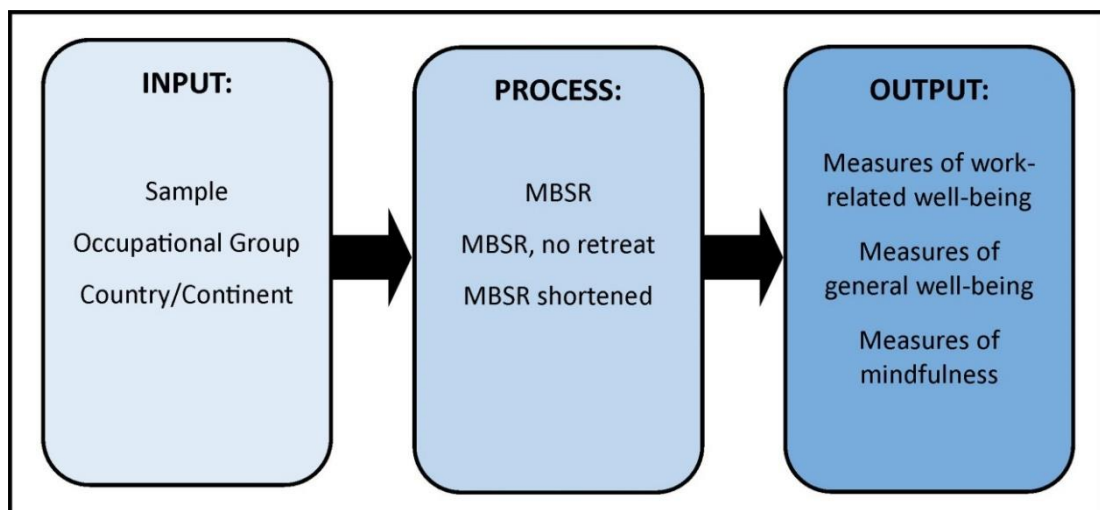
INPUT:

Sample

Occupational Group

Country/Continent

PROCESS:

MBSR

MBSR, no retreat

MBSR shortened

OUTPUT:

Measures of work-related well-being

Measures of general well-being

Measures of mindfulness